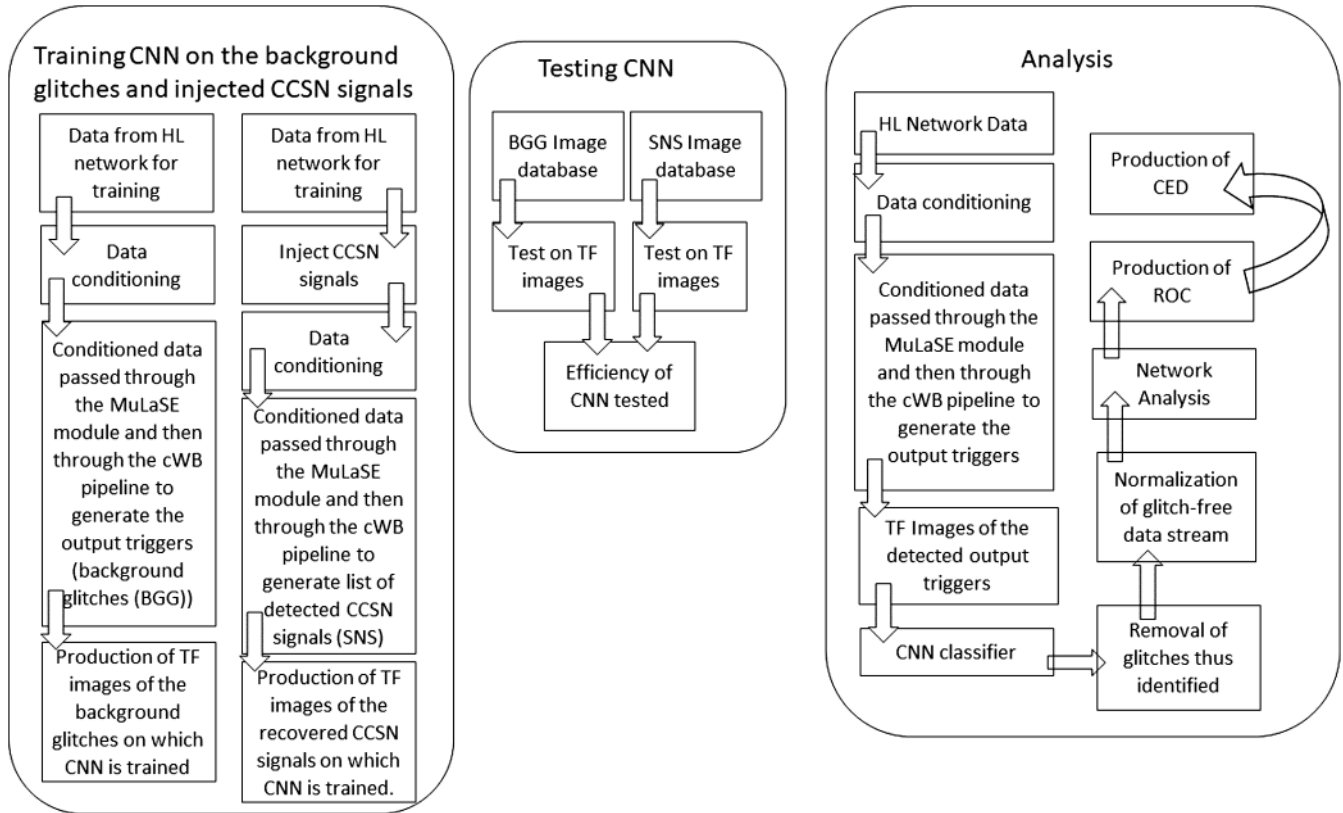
Training CNN on the background glitches and injected CCSN signals

Data from HL network for training

Data conditioning

Conditioned data passed through the MuLaSE module and then through the cWB pipeline to generate the output triggers (background glitches (BGG))

Production of TF images of the background glitches on which CNN is trained

Data from HL network for training

Inject CCSN signals

Data conditioning

Conditioned data passed through the MuLaSE module and then through the cWB pipeline to generate list of detected CCSN signals (SNS)

Production of TF images of the recovered CCSN signals on which CNN is trained.

Testing CNN

BGG Image database

SNS Image database

Test on TF images

Test on TF images

Efficiency of CNN tested

Analysis

HL Network Data

Data conditioning

Conditioned data passed through the MuLaSE module and then through the cWB pipeline to generate the output triggers

TF Images of the detected output triggers

CNN classifier

Removal of glitches thus identified

Normalization of glitch-free data stream

Network Analysis

Production of ROC

Production of CED